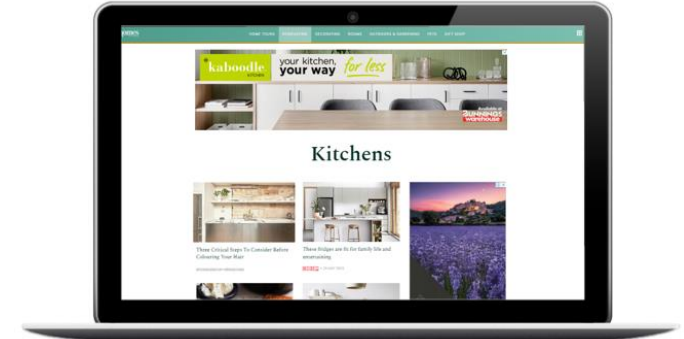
HOME TOURS RENOVATING DECORATING ROOMS OUTDOORS & GARDENING DIYS GIFT SHOP

kaboodle KITCHEN your kitchen, your way for less

Available at BUNNINGS warehouse

Kitchens

Three Critical Steps To Consider Before Colouring Your Hair

These fridges are fit for family life and entertaining